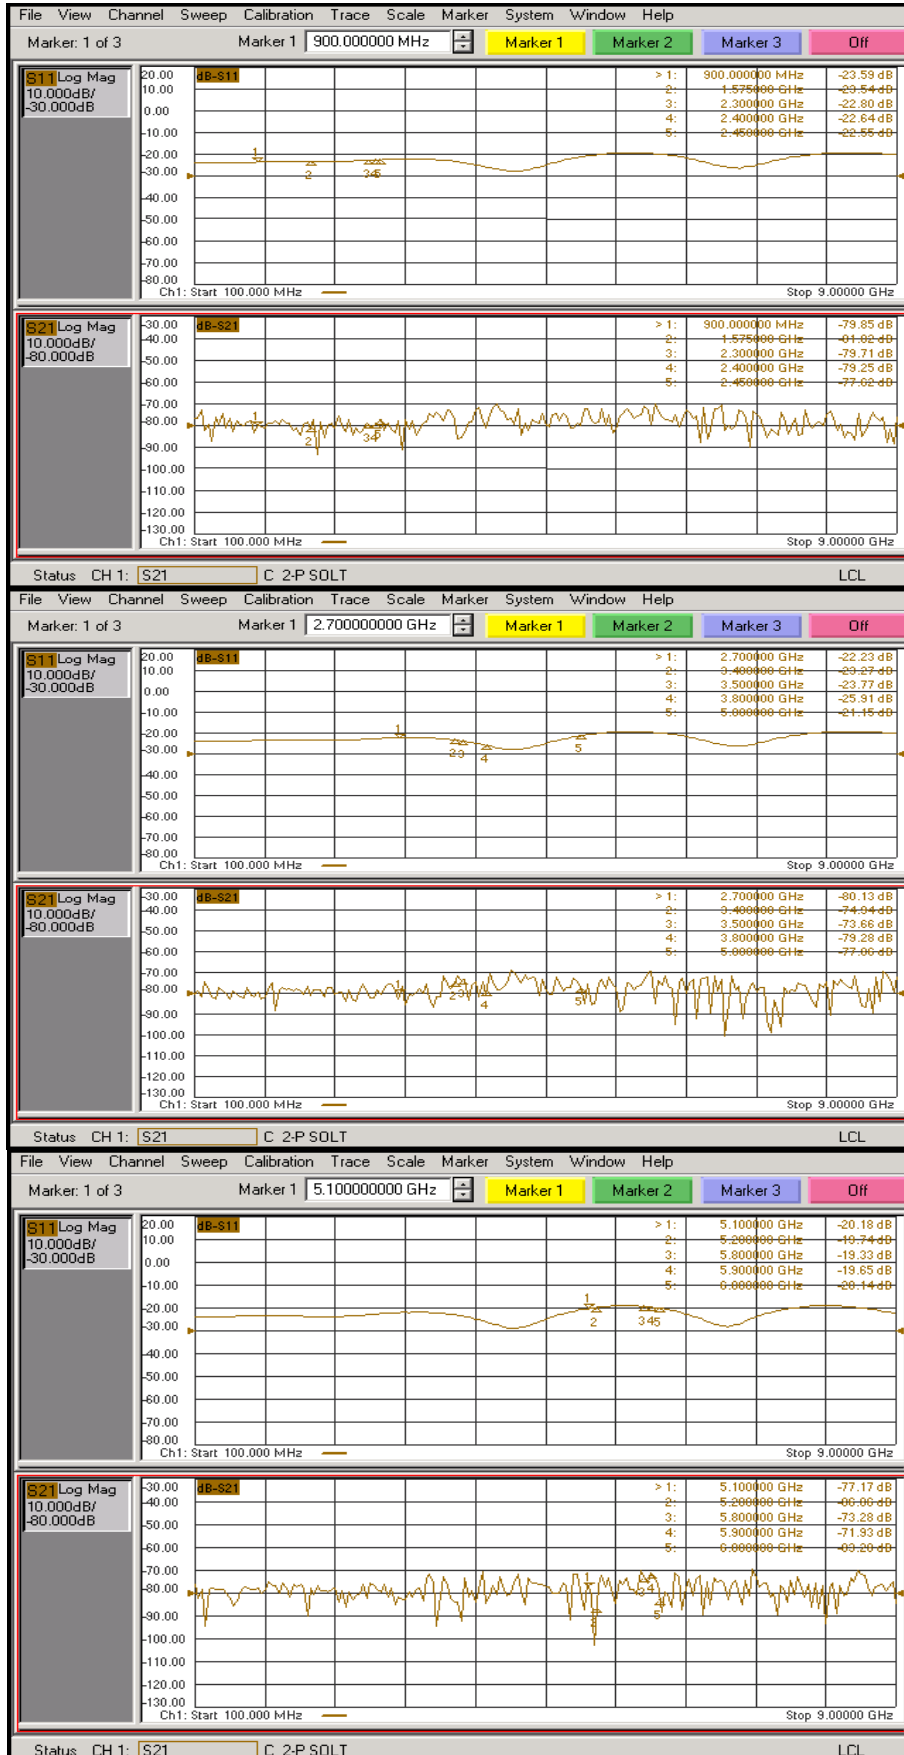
File View Channel Sweep Calibration Trace Scale Marker System Window Help
Marker: 1 of 3 Marker 1 900.000000 MHz Marker 1 Marker 2 Marker 3 Off

S11 Log Mag 10.000dB/ -30.000dB
20.00 10.00 0.00 -10.00 -20.00 -30.00 -40.00 -50.00 -60.00 -70.00 -80.00
dB-S11
> 1: 900.000000 MHz -23.59 dB
2: 1.575000 GHz -23.54 dB
3: 2.300000 GHz -22.80 dB
4: 2.400000 GHz -22.64 dB
5: 2.450000 GHz -22.55 dB
1 2 345
Ch1: Start 100.000 MHz Stop 9.00000 GHz

S21 Log Mag 10.000dB/ -80.000dB
-30.00 -40.00 -50.00 -60.00 -70.00 -80.00 -90.00 -100.00 -110.00 -120.00 -130.00
dB-S21
> 1: 900.000000 MHz -79.85 dB
2: 1.575000 GHz -81.02 dB
3: 2.300000 GHz -79.71 dB
4: 2.400000 GHz -79.25 dB
5: 2.450000 GHz -77.02 dB
1 2 345
Ch1: Start 100.000 MHz Stop 9.00000 GHz

Status CH 1: S21 C 2-P SOLT LCL

File View Channel Sweep Calibration Trace Scale Marker System Window Help
Marker: 1 of 3 Marker 1 2.700000000 GHz Marker 1 Marker 2 Marker 3 Off

S11 Log Mag 10.000dB/ -30.000dB
20.00 10.00 0.00 -10.00 -20.00 -30.00 -40.00 -50.00 -60.00 -70.00 -80.00
dB-S11
> 1: 2.700000 GHz -22.23 dB
2: 3.400000 GHz -23.27 dB
3: 3.500000 GHz -23.77 dB
4: 3.800000 GHz -25.91 dB
5: 5.000000 GHz -21.15 dB
1 23 4 5
Ch1: Start 100.000 MHz Stop 9.00000 GHz

S21 Log Mag 10.000dB/ -80.000dB
-30.00 -40.00 -50.00 -60.00 -70.00 -80.00 -90.00 -100.00 -110.00 -120.00 -130.00
dB-S21
> 1: 2.700000 GHz -80.13 dB
2: 3.400000 GHz -74.04 dB
3: 3.500000 GHz -73.66 dB
4: 3.800000 GHz -79.28 dB
5: 5.000000 GHz -77.00 dB
1 23 4 5
Ch1: Start 100.000 MHz Stop 9.00000 GHz

Status CH 1: S21 C 2-P SOLT LCL

File View Channel Sweep Calibration Trace Scale Marker System Window Help
Marker: 1 of 3 Marker 1 5.100000000 GHz Marker 1 Marker 2 Marker 3 Off

S11 Log Mag 10.000dB/ -30.000dB
20.00 10.00 0.00 -10.00 -20.00 -30.00 -40.00 -50.00 -60.00 -70.00 -80.00
dB-S11
> 1: 5.100000 GHz -20.18 dB
2: 5.200000 GHz -19.74 dB
3: 5.800000 GHz -19.33 dB
4: 5.900000 GHz -19.65 dB
5: 6.000000 GHz -20.14 dB
1 2 345
Ch1: Start 100.000 MHz Stop 9.00000 GHz

S21 Log Mag 10.000dB/ -80.000dB
-30.00 -40.00 -50.00 -60.00 -70.00 -80.00 -90.00 -100.00 -110.00 -120.00 -130.00
dB-S21
> 1: 5.100000 GHz -77.17 dB
2: 5.200000 GHz -80.06 dB
3: 5.800000 GHz -73.28 dB
4: 5.900000 GHz -71.93 dB
5: 6.000000 GHz -83.20 dB
1 2 34 5
Ch1: Start 100.000 MHz Stop 9.00000 GHz

Status CH 1: S21 C 2-P SOLT LCL